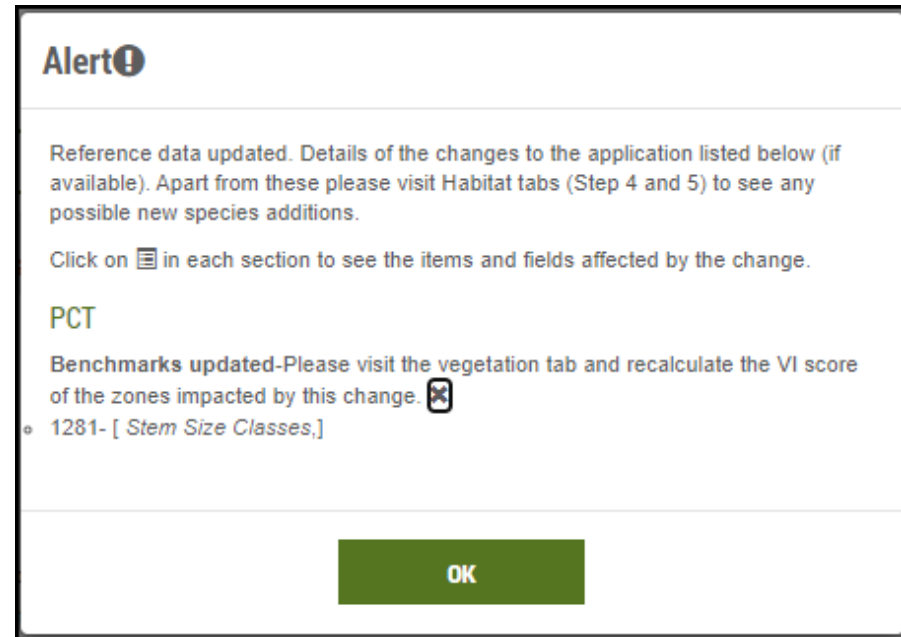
Alert❗

Reference data updated. Details of the changes to the application listed below (if available). Apart from these please visit Habitat tabs (Step 4 and 5) to see any possible new species additions.

Click on ☰ in each section to see the items and fields affected by the change.

PCT

**Benchmarks updated**-Please visit the vegetation tab and recalculate the VI score of the zones impacted by this change. ☒

- 1281- [ *Stem Size Classes*,]

OK